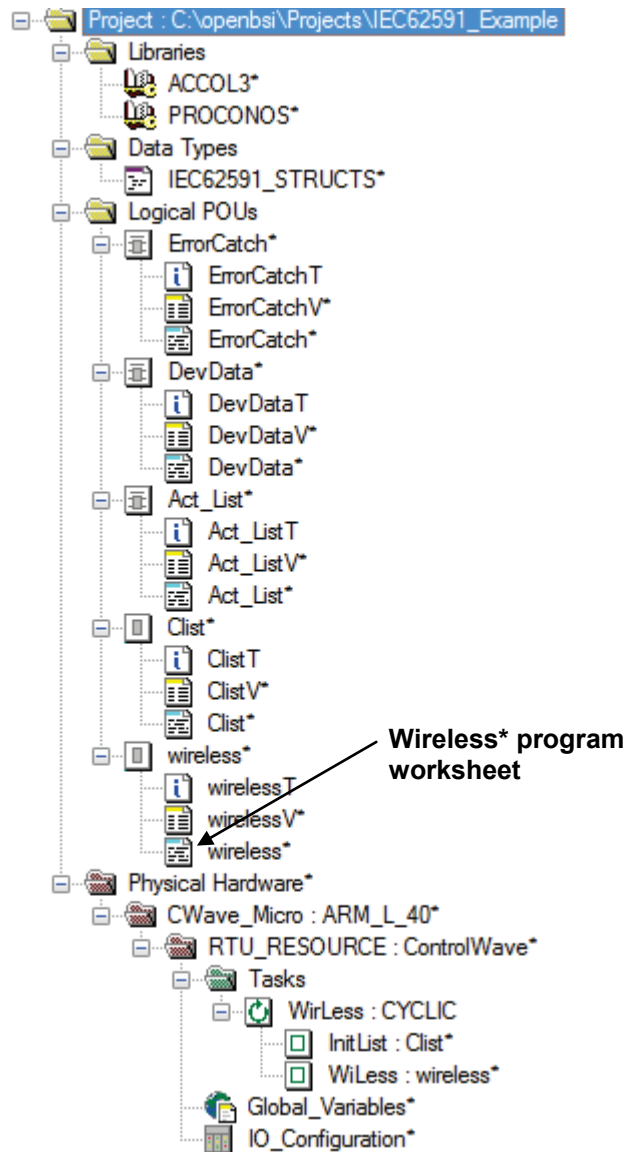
Project : C:\openbsi\Projects\IEC62591_Example
Libraries
ACCOL3*
PROCONOS*
Data Types
IEC62591_STRUCTS*
Logical POUs
ErrorCatch*
ErrorCatchT
ErrorCatchV*
ErrorCatch*
DevData*
DevDataT
DevDataV*
DevData*
Act_List*
Act_ListT
Act_ListV*
Act_List*
Clist*
ClistT
ClistV*
Clist*
wireless*
wirelessT
wirelessV*
wireless*
Wireless* program worksheet
Physical Hardware*
CWave_Micro : ARM_L_40*
RTU_RESOURCE : ControlWave*
Tasks
WirLess : CYCLIC
InitList : Clist*
WiLess : wireless*
Global_Variables*
IO_Configuration*